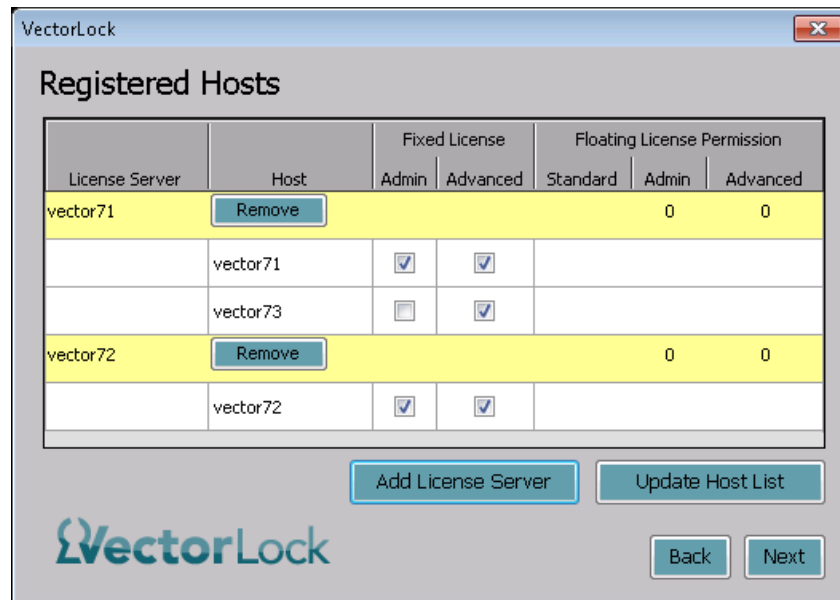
VectorLock

Registered Hosts

| License Server | Host | Fixed License Admin | Fixed License Advanced | Floating License Permission Standard | Floating License Permission Admin | Floating License Permission Advanced |
|---|---|---|---|---|---|---|
| vector71 | Remove | | | | 0 | 0 |
| | vector71 | ☑ | ☑ | | | |
| | vector73 | ☐ | ☑ | | | |
| vector72 | Remove | | | | 0 | 0 |
| | vector72 | ☑ | ☑ | | | |

Add License Server

Update Host List

VectorLock

Back

Next